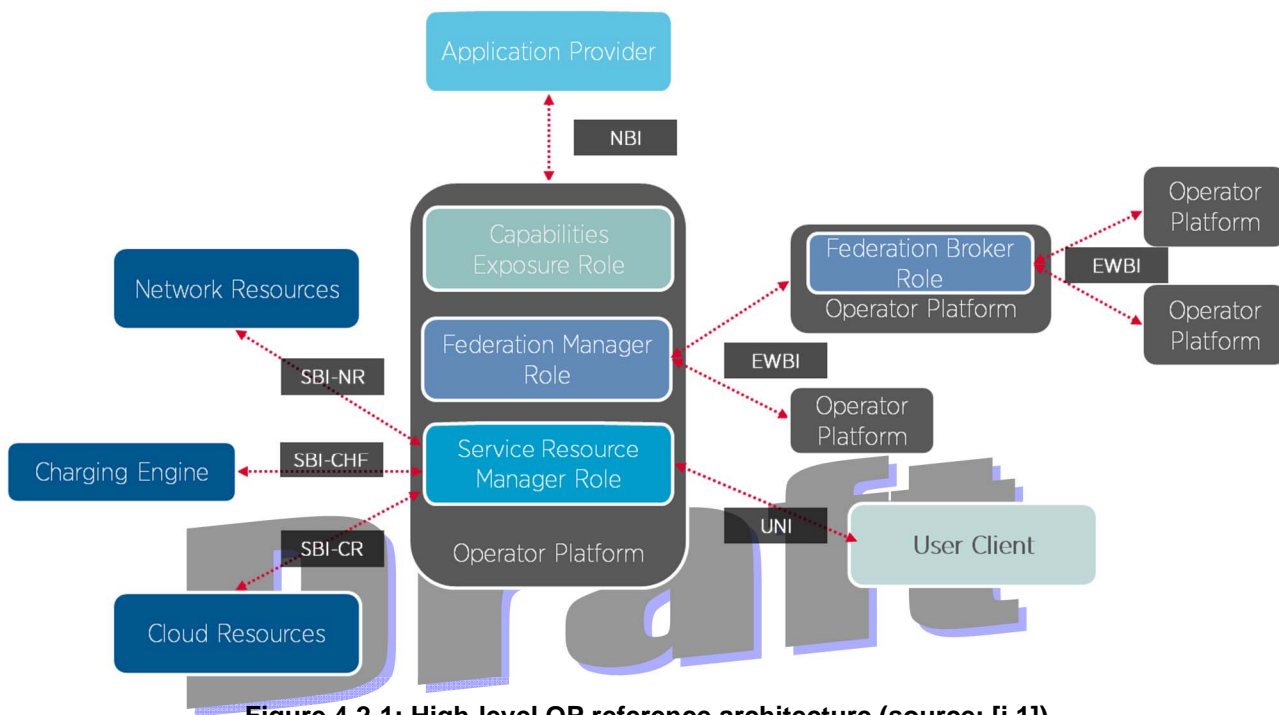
Application Provider

NBI

Capabilities Exposure Role

Federation Manager Role

Service Resource Manager Role

Operator Platform

Network Resources

SBI-NR

Charging Engine

SBI-CHF

SBI-CR

Cloud Resources

Federation Broker Role

Operator Platform

EWBI

Operator Platform

Operator Platform

EWBI

Operator Platform

UNI

User Client

Draft

Figure 4.2.1: High-level OP reference architecture (source: [i.1])